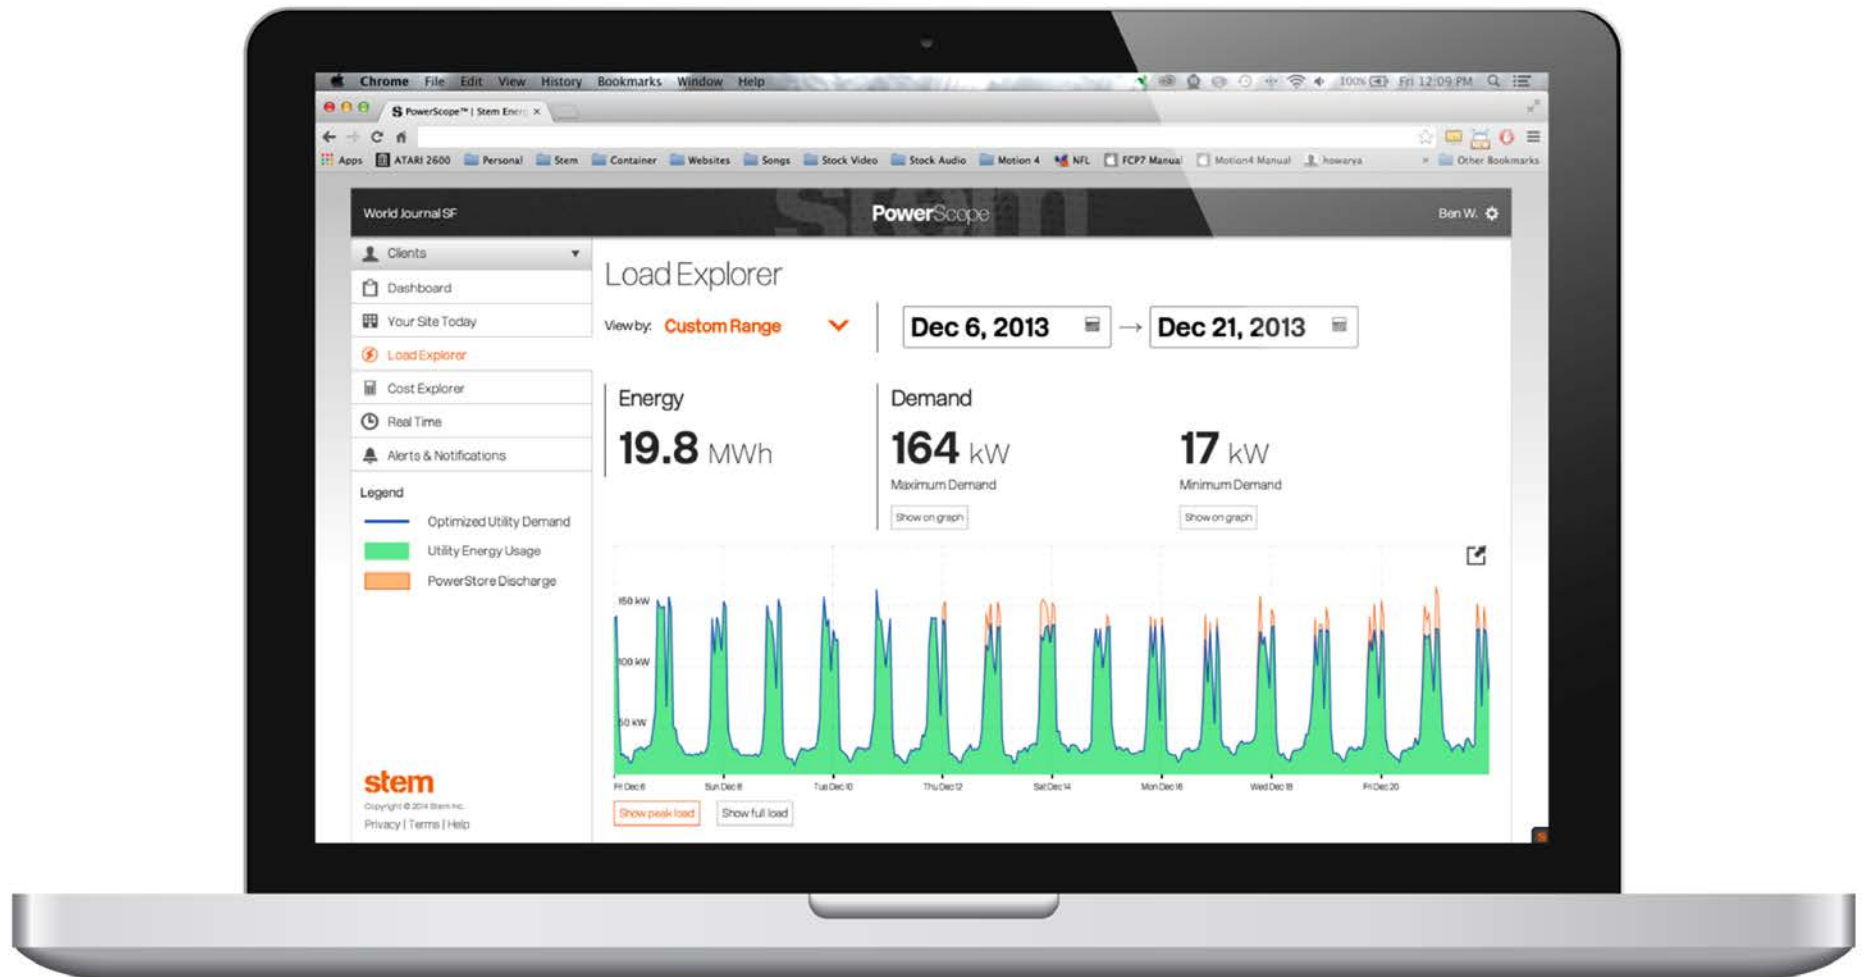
Chrome File Edit View History Bookmarks Window Help
100% Fri 12:09 PM

PowerScope™ | Stem Ener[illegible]

Apps ATARI 2600 Personal Stem Container Websites Songs Stock Video Stock Audio Motion 4 NFL FCP7 Manual Motion4 Manual howarya Other Bookmarks

World Journal SF
PowerScope
Ben W.

Clients
Dashboard
Your Site Today
Load Explorer
Cost Explorer
Real Time
Alerts & Notifications

Legend
Optimized Utility Demand
Utility Energy Usage
PowerStore Discharge

stem
Copyright © 2014 Stem Inc.
Privacy | Terms | Help

Load Explorer

View by: Custom Range

Dec 6, 2013 → Dec 21, 2013

Energy
19.8 MWh

Demand
164 kW
Maximum Demand
Show on graph

17 kW
Minimum Demand
Show on graph

150 kW
100 kW
50 kW

Fri Dec 6 Sun Dec 8 Tue Dec 10 Thu Dec 12 Sat Dec 14 Mon Dec 16 Wed Dec 18 Fri Dec 20

Show peak load
Show full load